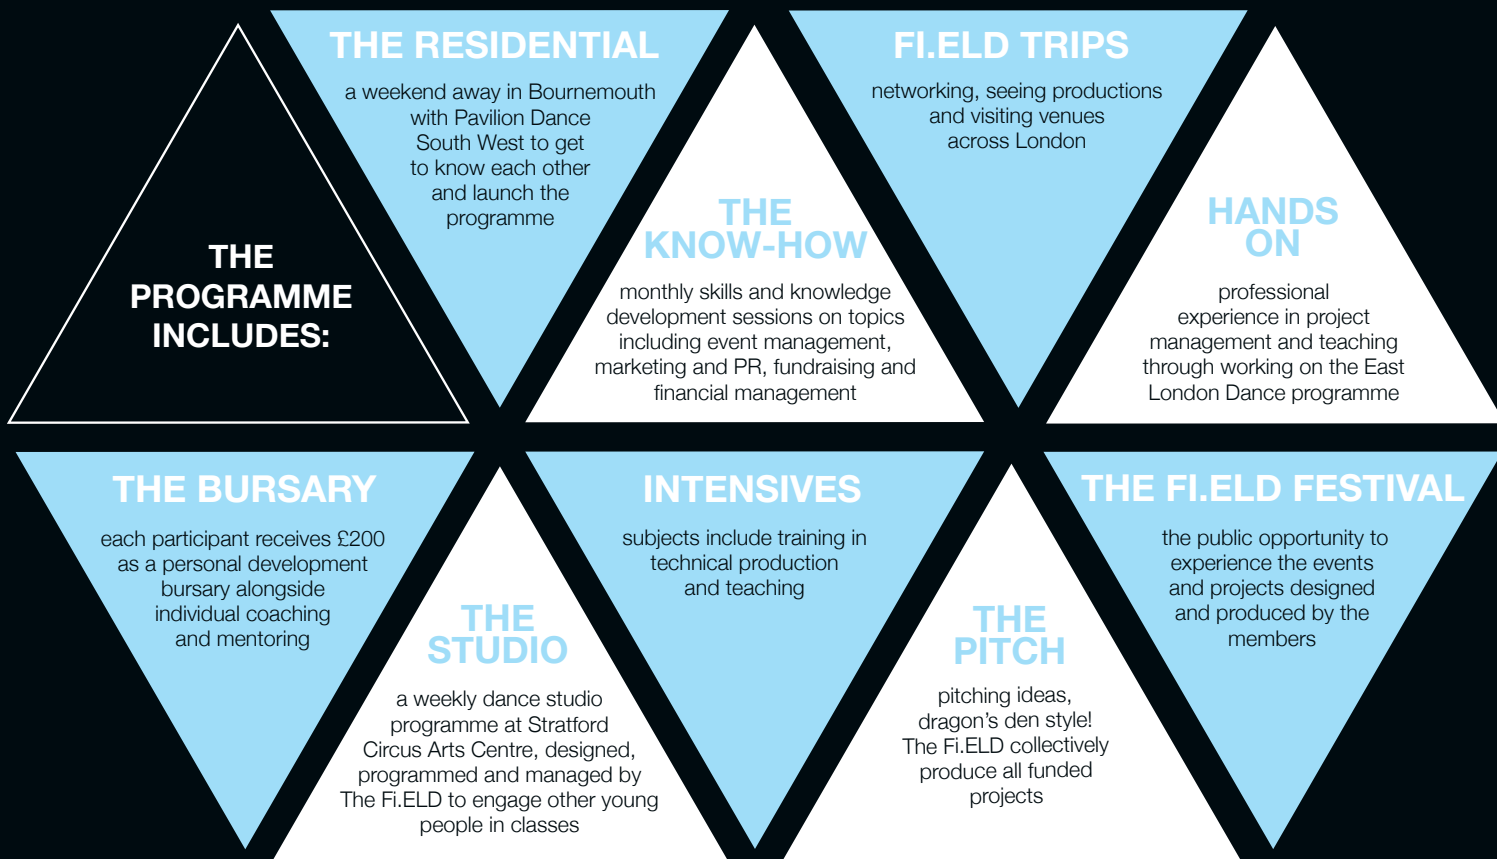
THE PROGRAMME INCLUDES:

THE RESIDENTIAL

a weekend away in Bournemouth with Pavilion Dance South West to get to know each other and launch the programme

THE KNOW-HOW

monthly skills and knowledge development sessions on topics including event management, marketing and PR, fundraising and financial management

FI.ELD TRIPS

networking, seeing productions and visiting venues across London

HANDS ON

professional experience in project management and teaching through working on the East London Dance programme

THE BURSARY

each participant receives £200 as a personal development bursary alongside individual coaching and mentoring

THE STUDIO

a weekly dance studio programme at Stratford Circus Arts Centre, designed, programmed and managed by The Fi.ELD to engage other young people in classes

INTENSIVES

subjects include training in technical production and teaching

THE PITCH

pitching ideas, dragon's den style! The Fi.ELD collectively produce all funded projects

THE FI.ELD FESTIVAL

the public opportunity to experience the events and projects designed and produced by the members